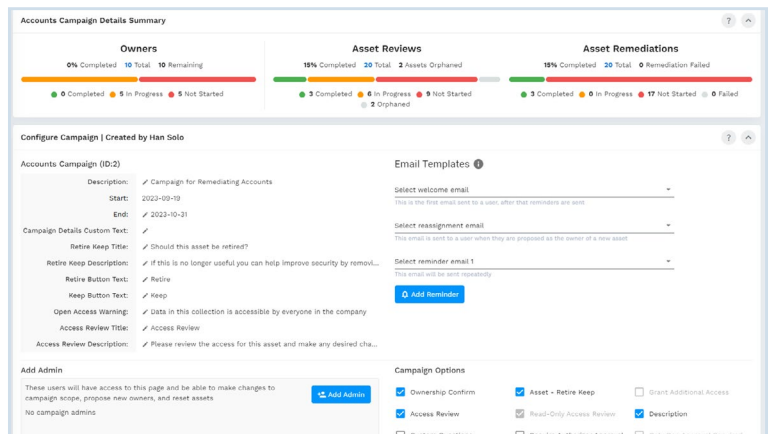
Accounts Campaign Details Summary

? ^

Owners

0% Completed 10 Total 10 Remaining

0 Completed 5 In Progress 5 Not Started

Asset Reviews

15% Completed 20 Total 2 Assets Orphaned

3 Completed 6 In Progress 9 Not Started 2 Orphaned

Asset Remediations

15% Completed 20 Total 0 Remediation Failed

3 Completed 0 In Progress 17 Not Started 0 Failed

Configure Campaign | Created by Han Solo

? ^

Accounts Campaign (ID:2)

| | |
|---|---|
| Description: | Campaign for Remediating Accounts |
| Start: | 2023-09-19 |
| End: | 2023-10-31 |
| Campaign Details Custom Text: | |
| Retire Keep Title: | Should this asset be retired? |
| Retire Keep Description: | If this is no longer useful you can help improve security by removi... |
| Retire Button Text: | Retire |
| Keep Button Text: | Keep |
| Open Access Warning: | Data in this collection is accessible by everyone in the company |
| Access Review Title: | Access Review |
| Access Review Description: | Please review the access for this asset and make any desired cha... |

Email Templates

Select welcome email

This is the first email sent to a user after that reminders are sent

Select reassignment email

This email is sent to a user when they are proposed as the owner of a new asset

Select reminder email 1

This email will be sent repeatedly

Add Reminder

Add Admin

These users will have access to this page and be able to make changes to campaign scope, propose new owners, and reset assets

Add Admin

No campaign admins

Campaign Options

Ownership Confirm
Asset - Retire Keep
Grant Additional Access
Access Review
Read-Only Access Review
Description